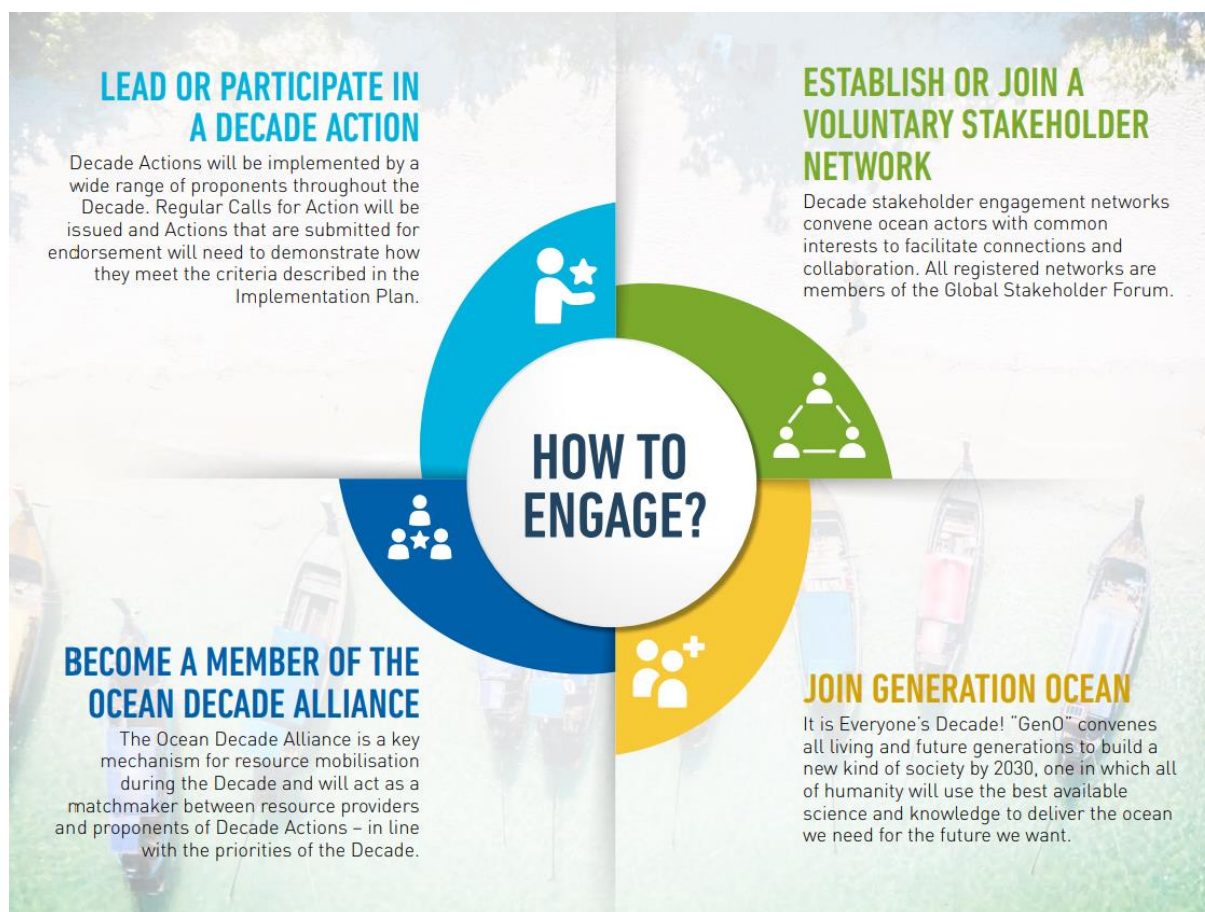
LEAD OR PARTICIPATE IN A DECADE ACTION

Decade Actions will be implemented by a wide range of proponents throughout the Decade. Regular Calls for Action will be issued and Actions that are submitted for endorsement will need to demonstrate how they meet the criteria described in the Implementation Plan.

ESTABLISH OR JOIN A VOLUNTARY STAKEHOLDER NETWORK

Decade stakeholder engagement networks convene ocean actors with common interests to facilitate connections and collaboration. All registered networks are members of the Global Stakeholder Forum.

HOW TO ENGAGE?

BECOME A MEMBER OF THE OCEAN DECADE ALLIANCE

The Ocean Decade Alliance is a key mechanism for resource mobilisation during the Decade and will act as a matchmaker between resource providers and proponents of Decade Actions – in line with the priorities of the Decade.

JOIN GENERATION OCEAN

It is Everyone's Decade! "GenO" convenes all living and future generations to build a new kind of society by 2030, one in which all of humanity will use the best available science and knowledge to deliver the ocean we need for the future we want.